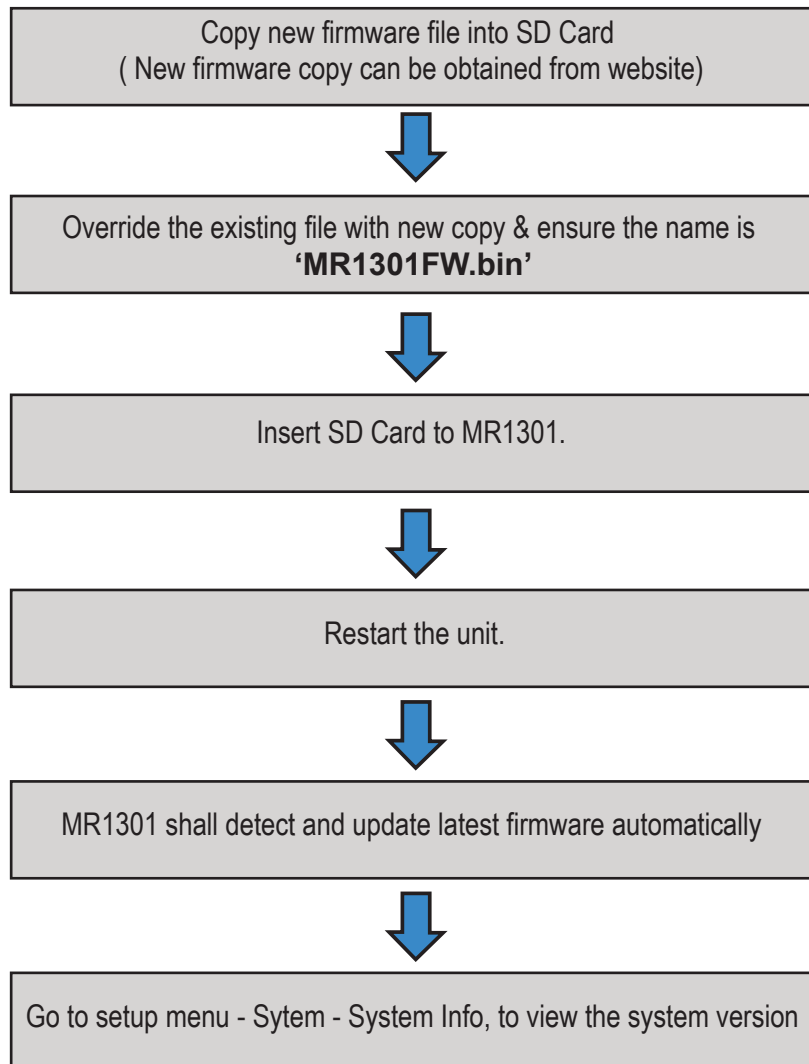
Copy new firmware file into SD Card
( New firmware copy can be obtained from website)

Override the existing file with new copy & ensure the name is
**'MR1301FW.bin'**

Insert SD Card to MR1301.

Restart the unit.

MR1301 shall detect and update latest firmware automatically

Go to setup menu - Sytem - System Info, to view the system version